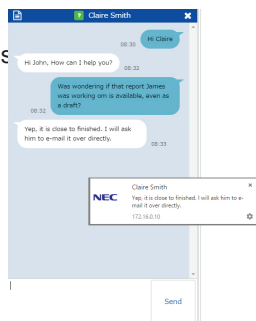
Claire Smith

Hi Claire
08:30

Hi John, How can I help you?
08:32

Was wondering if that report James was working om is available, even as a draft?
08:32

Yep, it is close to finished. I will ask him to e-mail it over directly.
08:33

NEC
Claire Smith
Yep, it is close to finished. I will ask him to e-mail it over directly.
172.16.0.10

Send